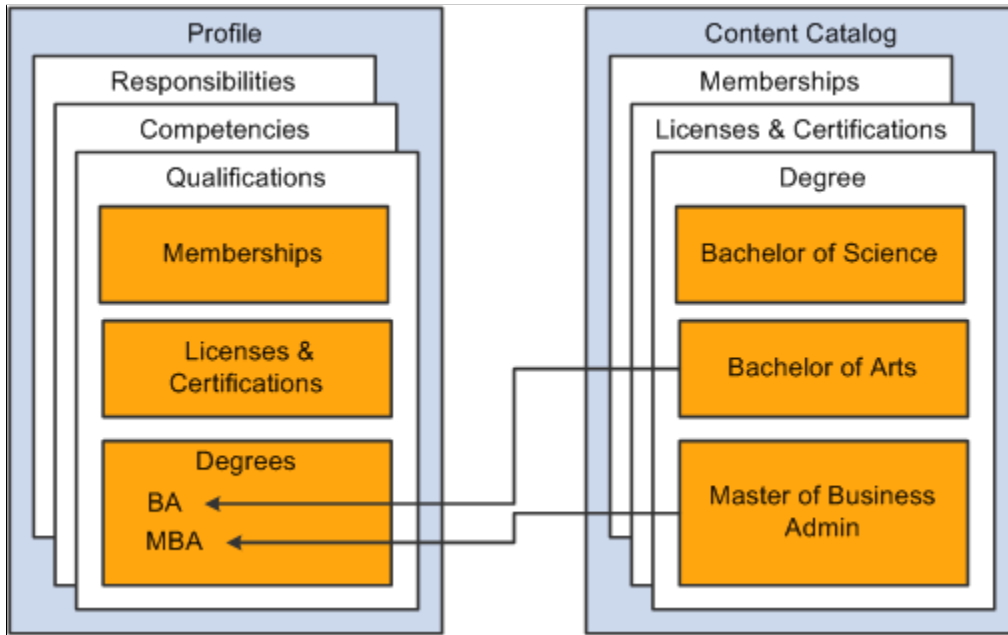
Profile

Responsibilities

Competencies

Qualifications

Memberships

Licenses & Certifications

Degrees

BA

MBA

Content Catalog

Memberships

Licenses & Certifications

Degree

Bachelor of Science

Bachelor of Arts

Master of Business Admin